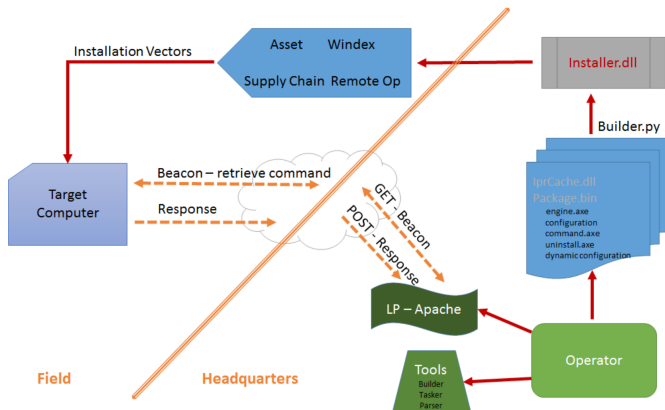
Installation Vectors

Asset Windex

Supply Chain Remote Op

Installer.dll

Builder.py

Target Computer

Beacon – retrieve command

Response

GET - Beacon

POST - Response

lprCache.dll
Package.bin
engine.axe
configuration
command.axe
uninstall.axe
dynamicconfiguration

LP – Apache

Operator

Tools
Builder
Tasker
Parser

Field

Headquarters